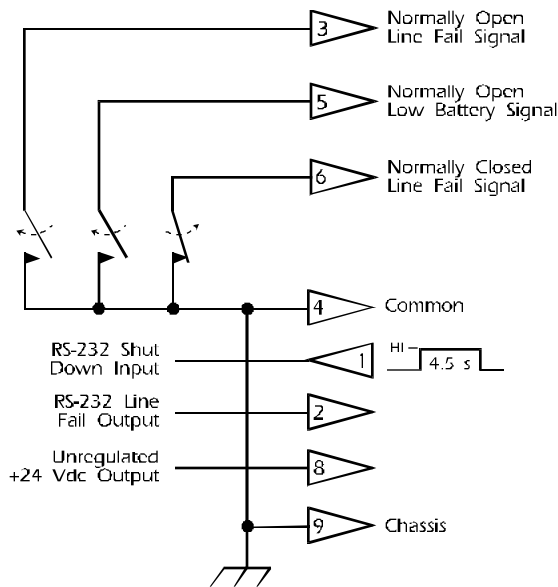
3
Normally Open
Line Fail Signal

5
Normally Open
Low Battery Signal

6
Normally Closed
Line Fail Signal

4
Common

RS-232 Shut
Down Input
1
HI
4.5 s

RS-232 Line
Fail Output
2

Unregulated
+24 Vdc Output
8

9
Chassis